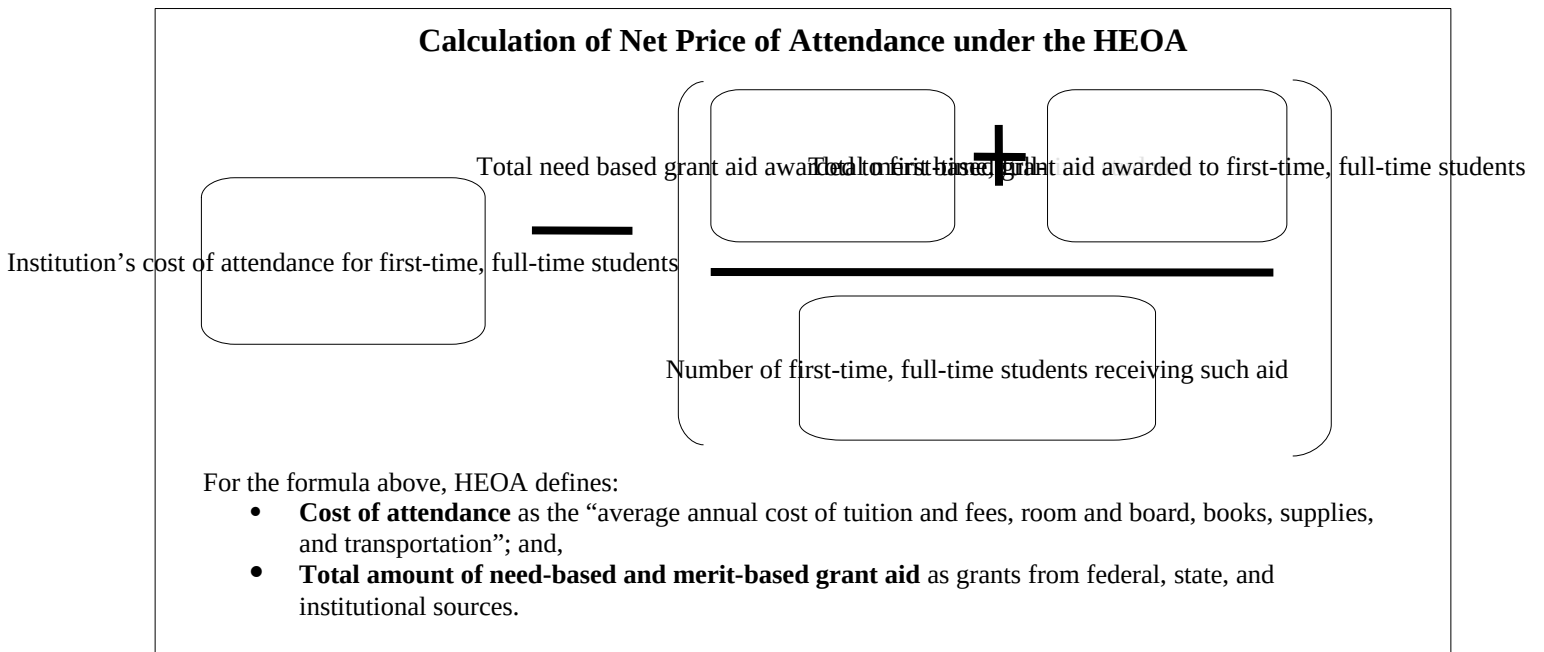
**Calculation of Net Price of Attendance under the HEOA**

Institution's cost of attendance for first-time, full-time students

Total need based grant aid awarded to first-time, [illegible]

Total merit-based grant aid awarded to first-time, full-time students

Number of first-time, full-time students receiving such aid

For the formula above, HEOA defines:

- **Cost of attendance** as the "average annual cost of tuition and fees, room and board, books, supplies, and transportation"; and,
- **Total amount of need-based and merit-based grant aid** as grants from federal, state, and institutional sources.